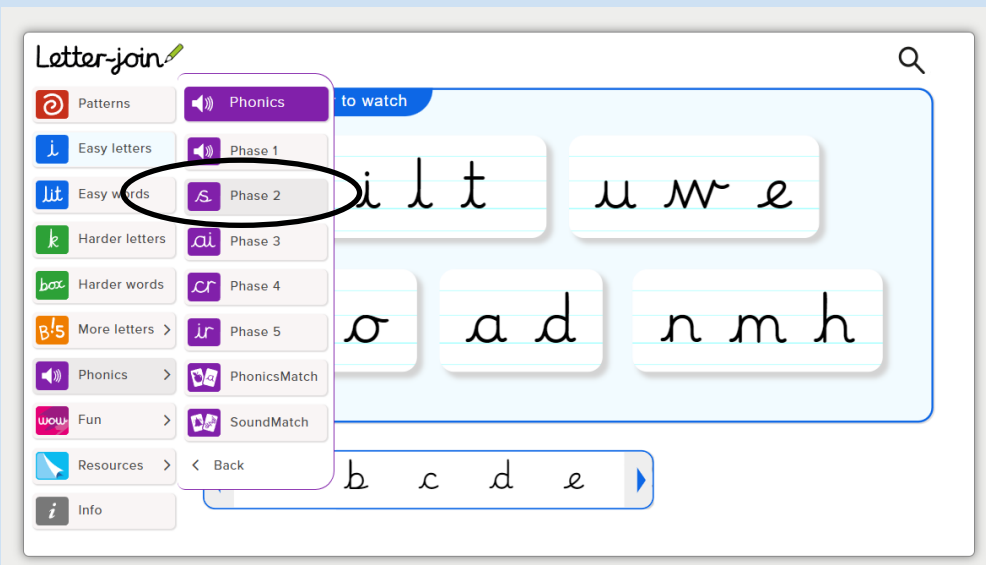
Letter-join

Patterns
i Easy letters
lit Easy words
k Harder letters
box Harder words
B!5 More letters >
Phonics >
wow Fun >
Resources >
i Info

Phonics
Phase 1
s Phase 2
ai Phase 3
cr Phase 4
ir Phase 5
PhonicsMatch
SoundMatch
< Back

to watch

i l t
u w e
o
a d
n m h

b c d e